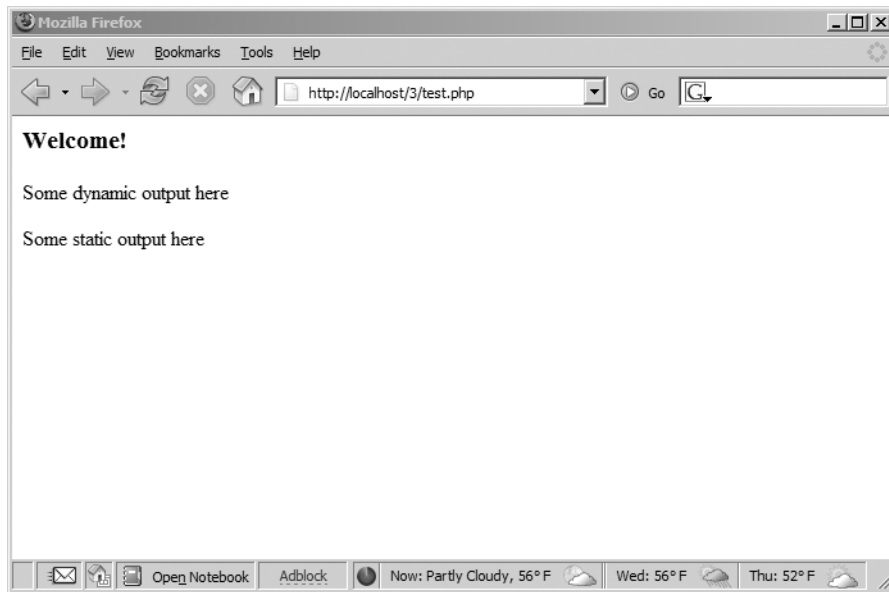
Mozilla Firefox

File Edit View Bookmarks Tools Help

http://localhost/3/test.php

Go

G

Welcome!

Some dynamic output here

Some static output here

Open Notebook

Adblock

Now: Partly Cloudy, 56° F

Wed: 56° F

Thu: 52° F